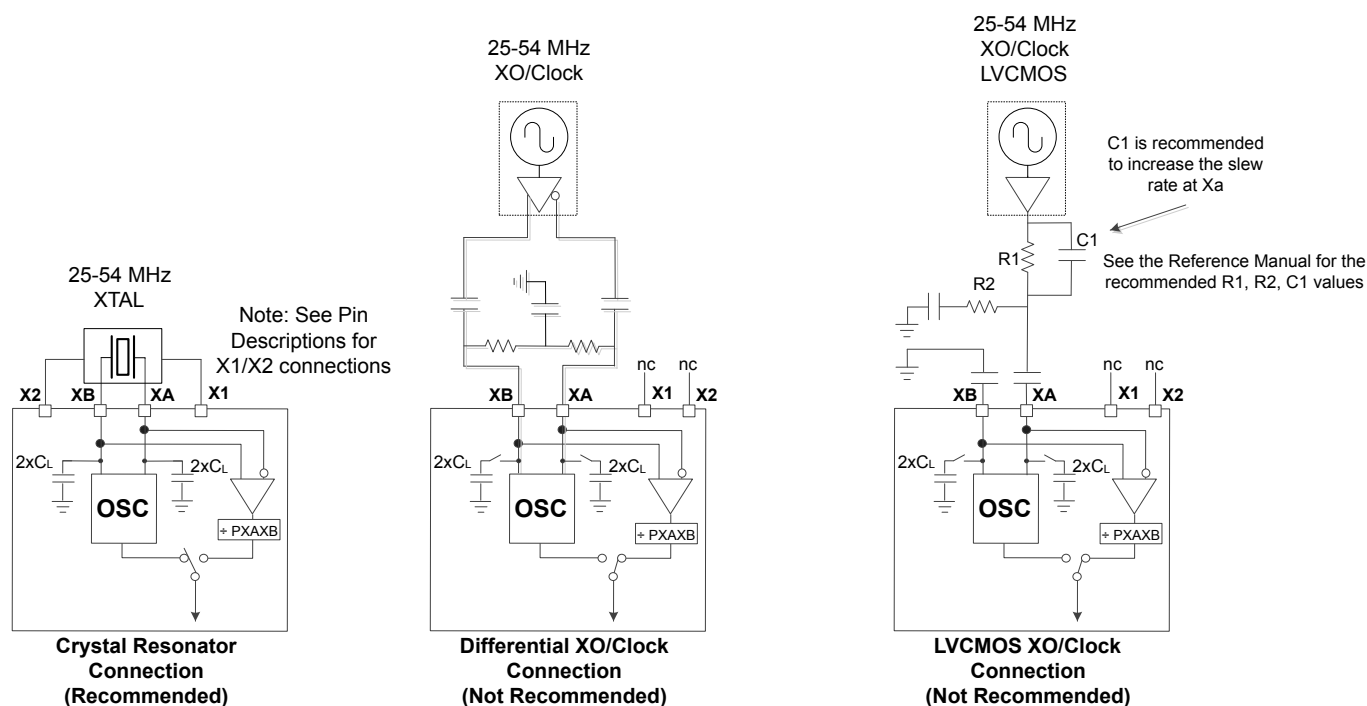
25-54 MHz
XTAL

Note: See Pin Descriptions for X1/X2 connections

X2 XB XA X1

$2xC_L$ $2xC_L$

OSC

÷ PXAXB

Crystal Resonator Connection (Recommended)

25-54 MHz
XO/Clock

nc nc

XB XA X1 X2

$2xC_L$ $2xC_L$

OSC

÷ PXAXB

Differential XO/Clock Connection (Not Recommended)

25-54 MHz
XO/Clock
LVCMOS

C1 is recommended to increase the slew rate at Xa

R1 C1

See the Reference Manual for the recommended R1, R2, C1 values

R2

nc nc

XB XA X1 X2

$2xC_L$ $2xC_L$

OSC

÷ PXAXB

LVCMOS XO/Clock Connection (Not Recommended)